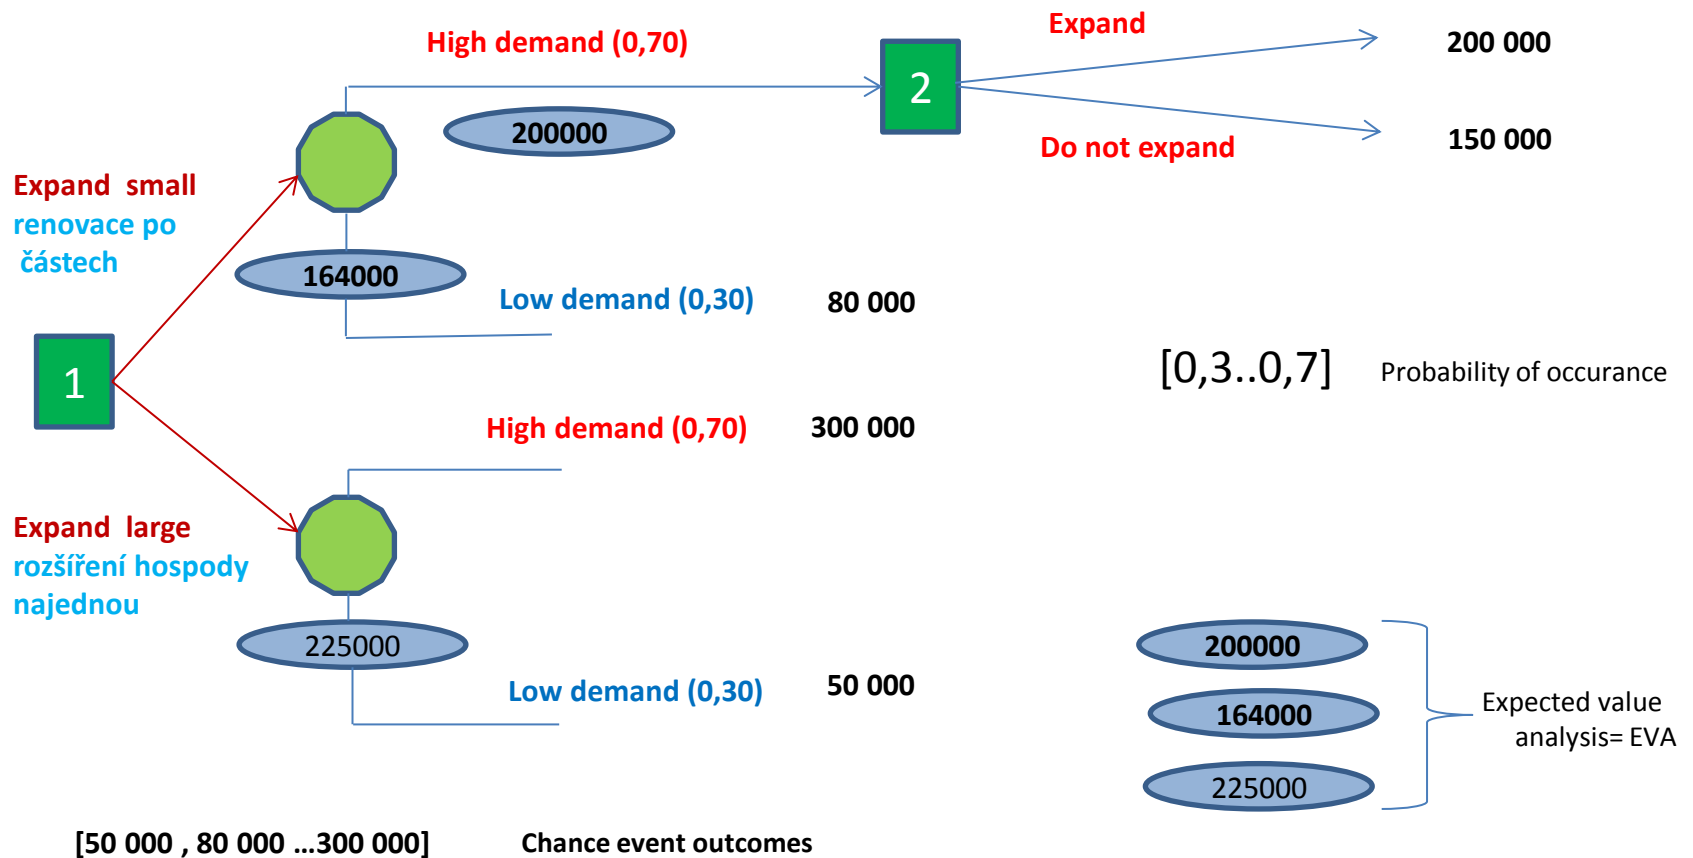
High demand (0,70)

Expand

200 000

2

200000

Do not expand

150 000

Expand small
renovace po
částech

164000

Low demand (0,30)

80 000

1

[0,3..0,7]

Probability of occurance

High demand (0,70)

300 000

Expand large
rozšíření hospody
najednou

225000

Low demand (0,30)

50 000

200000

164000

225000

Expected value analysis= EVA

[50 000 , 80 000 ...300 000]

Chance event outcomes